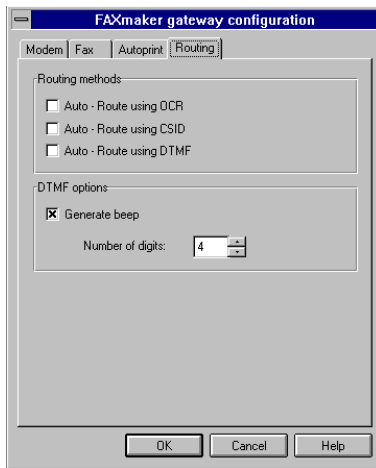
FAXmaker gateway configuration

Modem | Fax | Autoprint | Routing

Routing methods

Auto - Route using OCR

Auto - Route using CSID

Auto - Route using DTMF

DTMF options

Generate beep

Number of digits: 4

OK | Cancel | Help